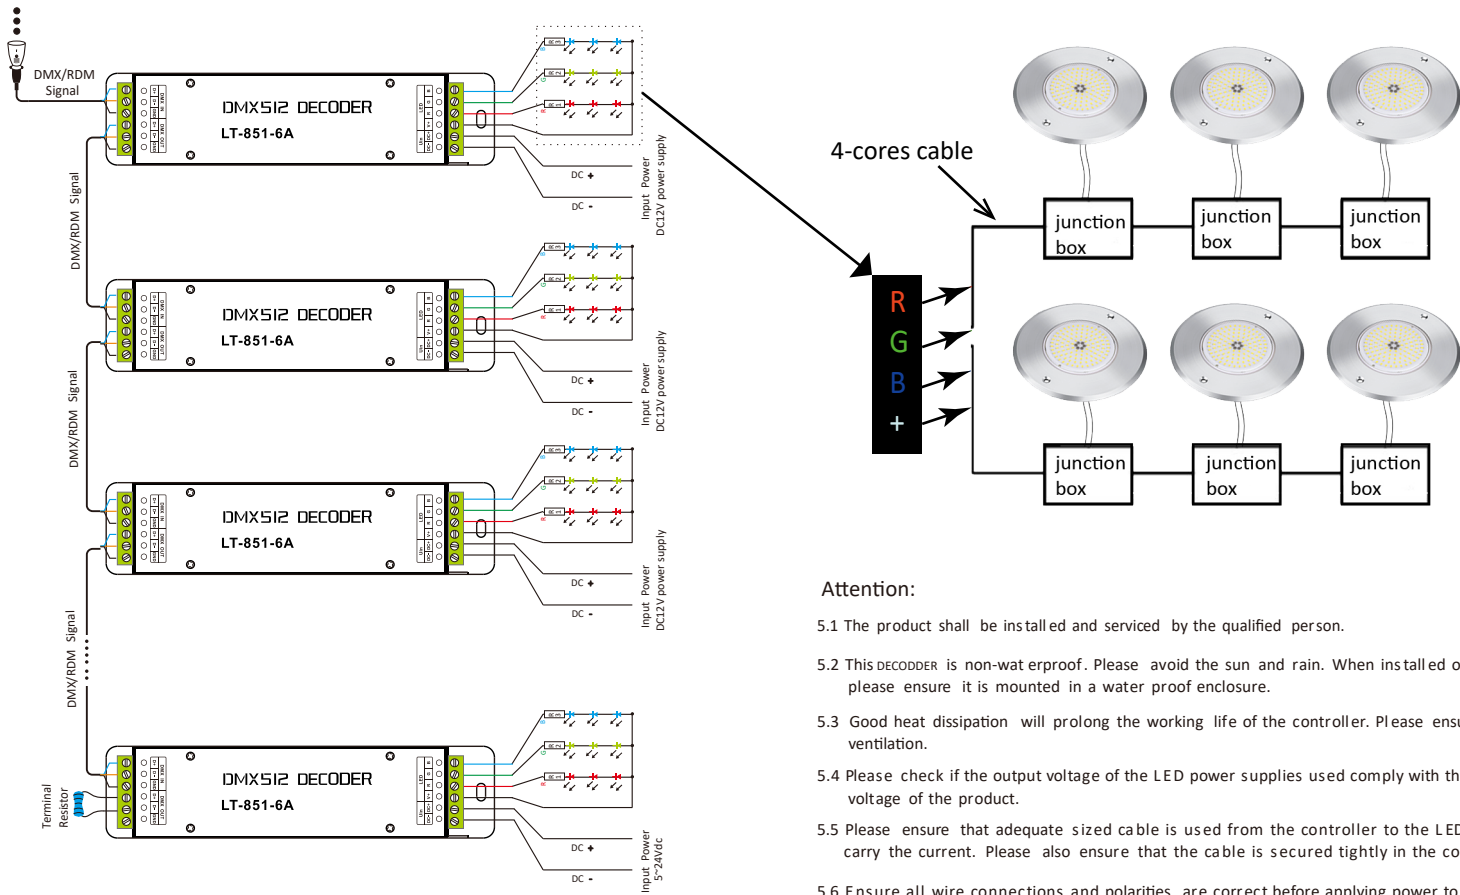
DMX/RDM Signal

DMX512 DECODER
LT-851-6A

DC +
DC -
Input Power DC12V power supply

DMX/RDM Signal

DMX512 DECODER
LT-851-6A

DC +
DC -
Input Power DC12V power supply

DMX/RDM Signal

DMX512 DECODER
LT-851-6A

DC +
DC -
Input Power DC12V power supply

DMX/RDM Signal

Terminal Resistor

DMX512 DECODER
LT-851-6A

DC +
DC -
Input Power 5~24Vdc

4-cores cable

R
G
B
+

junction box
junction box
junction box
junction box
junction box
junction box

Attention:

5.1 The product shall be installed and serviced by the qualified person.

5.2 This DECODDER is non-waterproof. Please avoid the sun and rain. When installed o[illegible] please ensure it is mounted in a water proof enclosure.

5.3 Good heat dissipation will prolong the working life of the controller. Please ensu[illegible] ventilation.

5.4 Please check if the output voltage of the LED power supplies used comply with th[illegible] voltage of the product.

5.5 Please ensure that adequate sized cable is used from the controller to the LED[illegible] carry the current. Please also ensure that the cable is secured tightly in the co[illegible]

5.6 Ensure all wire connections and polarities are correct before applying power to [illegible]